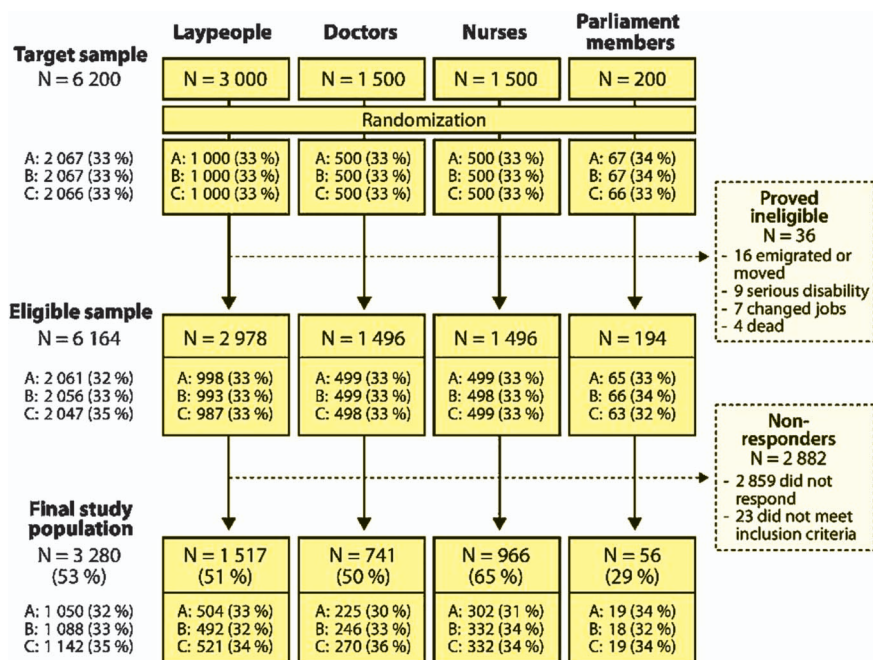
Laypeople

Doctors

Nurses

Parliament members

Target sample
N = 6 200

N = 3 000

N = 1 500

N = 1 500

N = 200

Randomization

A: 2 067 (33 %)
B: 2 067 (33 %)
C: 2 066 (33 %)

A: 1 000 (33 %)
B: 1 000 (33 %)
C: 1 000 (33 %)

A: 500 (33 %)
B: 500 (33 %)
C: 500 (33 %)

A: 500 (33 %)
B: 500 (33 %)
C: 500 (33 %)

A: 67 (34 %)
B: 67 (34 %)
C: 66 (33 %)

Proved ineligible
N = 36
- 16 emigrated or moved
- 9 serious disability
- 7 changed jobs
- 4 dead

Eligible sample
N = 6 164

N = 2 978

N = 1 496

N = 1 496

N = 194

A: 2 061 (32 %)
B: 2 056 (33 %)
C: 2 047 (35 %)

A: 998 (33 %)
B: 993 (33 %)
C: 987 (33 %)

A: 499 (33 %)
B: 499 (33 %)
C: 498 (33 %)

A: 499 (33 %)
B: 498 (33 %)
C: 499 (33 %)

A: 65 (33 %)
B: 66 (34 %)
C: 63 (32 %)

Non-responders
N = 2 882
- 2 859 did not respond
- 23 did not meet inclusion criteria

Final study population
N = 3 280
(53 %)

N = 1 517
(51 %)

N = 741
(50 %)

N = 966
(65 %)

N = 56
(29 %)

A: 1 050 (32 %)
B: 1 088 (33 %)
C: 1 142 (35 %)

A: 504 (33 %)
B: 492 (32 %)
C: 521 (34 %)

A: 225 (30 %)
B: 246 (33 %)
C: 270 (36 %)

A: 302 (31 %)
B: 332 (34 %)
C: 332 (34 %)

A: 19 (34 %)
B: 18 (32 %)
C: 19 (34 %)